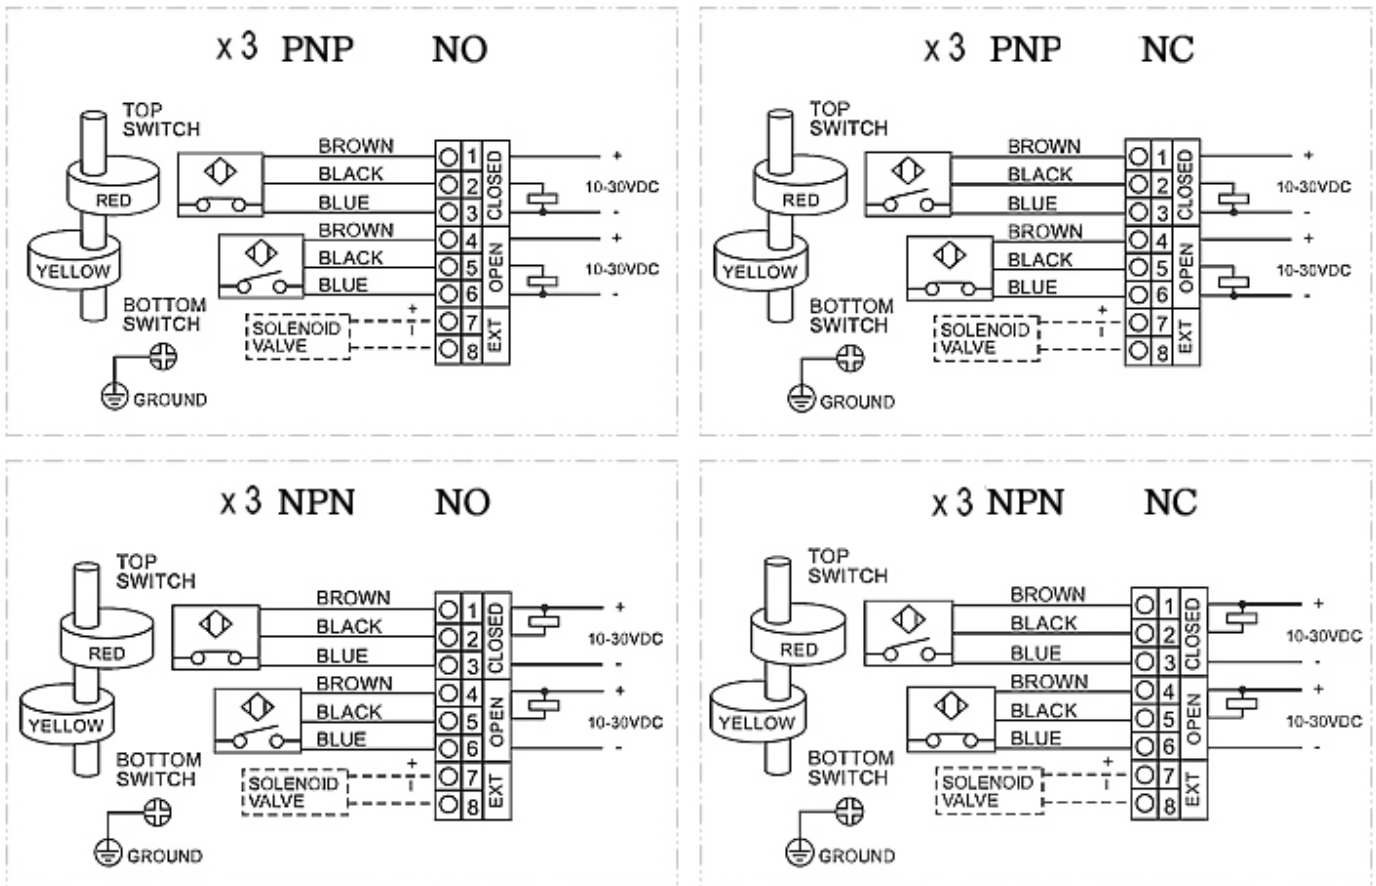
x 3 PNP NO

TOP SWITCH
RED
YELLOW
BOTTOM SWITCH
GROUND
BROWN
BLACK
BLUE
BROWN
BLACK
BLUE
SOLENOID VALVE
1
2
3
4
5
6
7
8
CLOSED
OPEN
EXT
+
10-30VDC
-
+
10-30VDC
-
+
-

x 3 PNP NC

TOP SWITCH
RED
YELLOW
BOTTOM SWITCH
GROUND
BROWN
BLACK
BLUE
BROWN
BLACK
BLUE
SOLENOID VALVE
1
2
3
4
5
6
7
8
CLOSED
OPEN
EXT
+
10-30VDC
-
+
10-30VDC
-
+
-

x 3 NPN NO

TOP SWITCH
RED
YELLOW
BOTTOM SWITCH
GROUND
BROWN
BLACK
BLUE
BROWN
BLACK
BLUE
SOLENOID VALVE
1
2
3
4
5
6
7
8
CLOSED
OPEN
EXT
+
10-30VDC
-
+
10-30VDC
-
+
-

x 3 NPN NC

TOP SWITCH
RED
YELLOW
BOTTOM SWITCH
GROUND
BROWN
BLACK
BLUE
BROWN
BLACK
BLUE
SOLENOID VALVE
1
2
3
4
5
6
7
8
CLOSED
OPEN
EXT
+
10-30VDC
-
+
10-30VDC
-
+
-